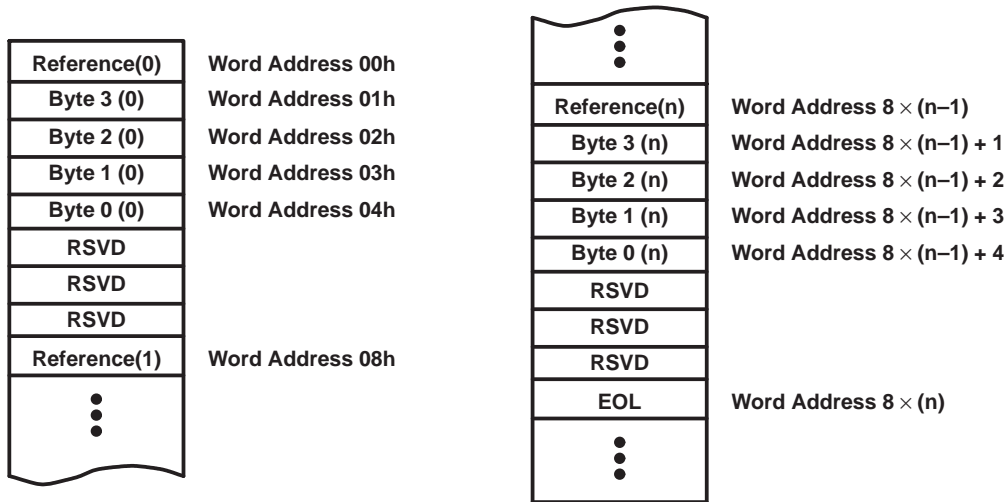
| Reference(0) | Word Address 00h |
|---|---|
| Byte 3 (0) | Word Address 01h |
| Byte 2 (0) | Word Address 02h |
| Byte 1 (0) | Word Address 03h |
| Byte 0 (0) | Word Address 04h |
| RSVD | |
| RSVD | |
| RSVD | |
| Reference(1) | Word Address 08h |
| ⋮ | |

| ⋮ | |
|---|---|
| Reference(n) | Word Address $8 \times (n–1)$ |
| Byte 3 (n) | Word Address $8 \times (n–1) + 1$ |
| Byte 2 (n) | Word Address $8 \times (n–1) + 2$ |
| Byte 1 (n) | Word Address $8 \times (n–1) + 3$ |
| Byte 0 (n) | Word Address $8 \times (n–1) + 4$ |
| RSVD | |
| RSVD | |
| RSVD | |
| EOL | Word Address $8 \times (n)$ |
| ⋮ | |